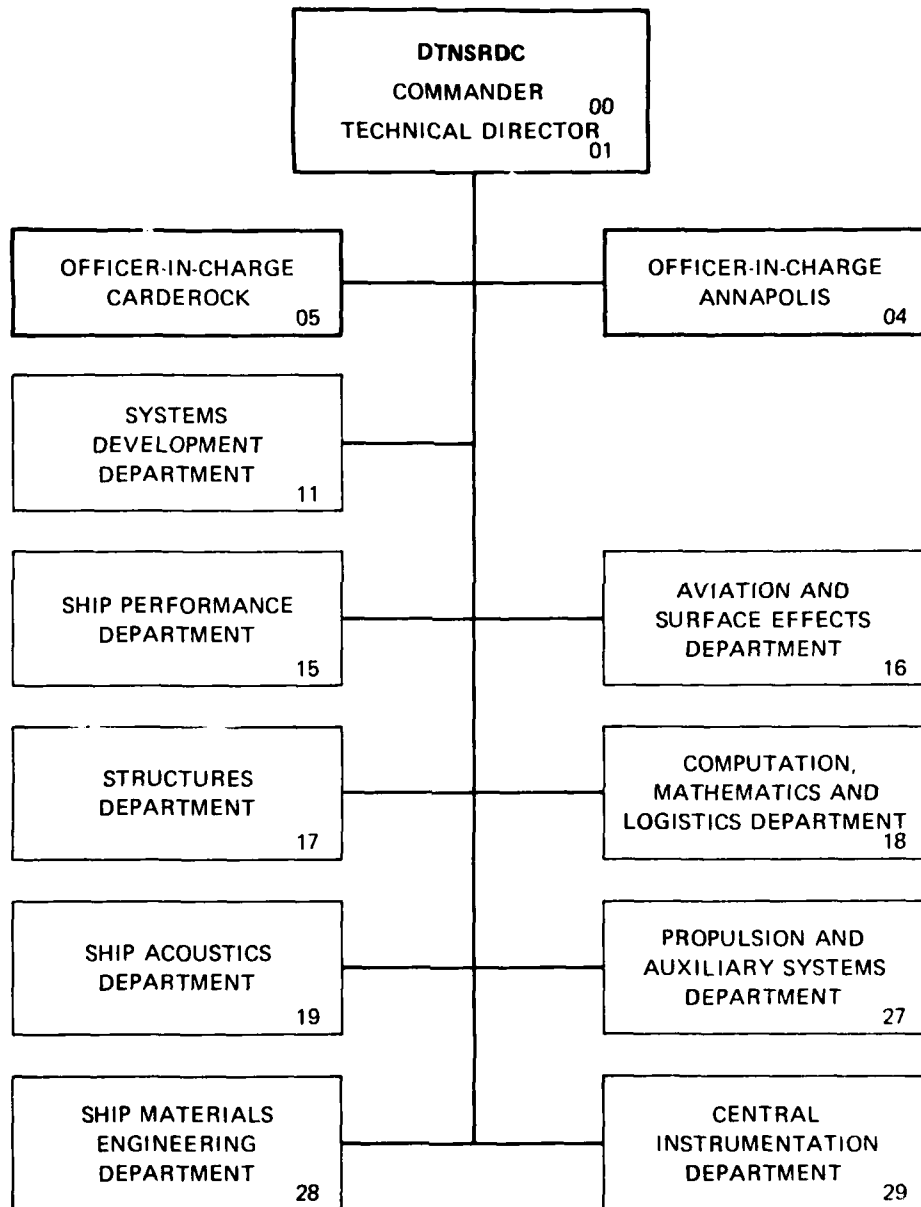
DTNSRDC
COMMANDER 00
TECHNICAL DIRECTOR 01

OFFICER-IN-CHARGE CARDEROCK 05

OFFICER-IN-CHARGE ANNAPOLIS 04

SYSTEMS DEVELOPMENT DEPARTMENT 11

SHIP PERFORMANCE DEPARTMENT 15

AVIATION AND SURFACE EFFECTS DEPARTMENT 16

STRUCTURES DEPARTMENT 17

COMPUTATION, MATHEMATICS AND LOGISTICS DEPARTMENT 18

SHIP ACOUSTICS DEPARTMENT 19

PROPULSION AND AUXILIARY SYSTEMS DEPARTMENT 27

SHIP MATERIALS ENGINEERING DEPARTMENT 28

CENTRAL INSTRUMENTATION DEPARTMENT 29